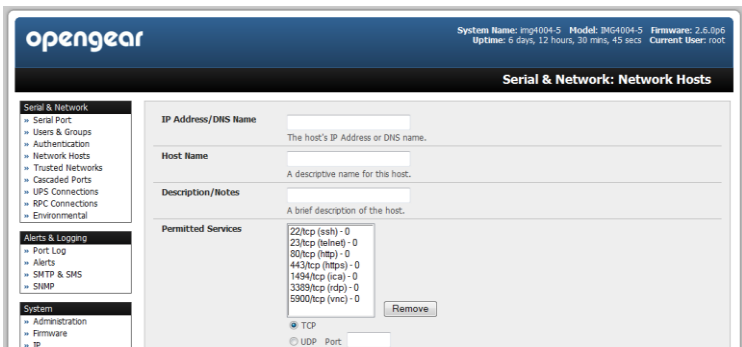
opengear

System Name: img4004-5 Model: IMG4004-5 Firmware: 2.6.0p6
Uptime: 6 days, 12 hours, 30 mins, 45 secs Current User: root

Serial & Network: Network Hosts

Serial & Network
» Serial Port
» Users & Groups
» Authentication
» Network Hosts
» Trusted Networks
» Cascaded Ports
» UPS Connections
» RPC Connections
» Environmental

Alerts & Logging
» Port Log
» Alerts
» SMTP & SMS
» SNMP

System
» Administration
» Firmware
» IP

IP Address/DNS Name
The host's IP Address or DNS name.

Host Name
A descriptive name for this host.

Description/Notes
A brief description of the host.

Permitted Services
22/tcp (ssh) - 0
23/tcp (telnet) - 0
80/tcp (http) - 0
443/tcp (https) - 0
1494/tcp (ica) - 0
3389/tcp (rdp) - 0
5900/tcp (vnc) - 0

Remove

TCP
UDP Port